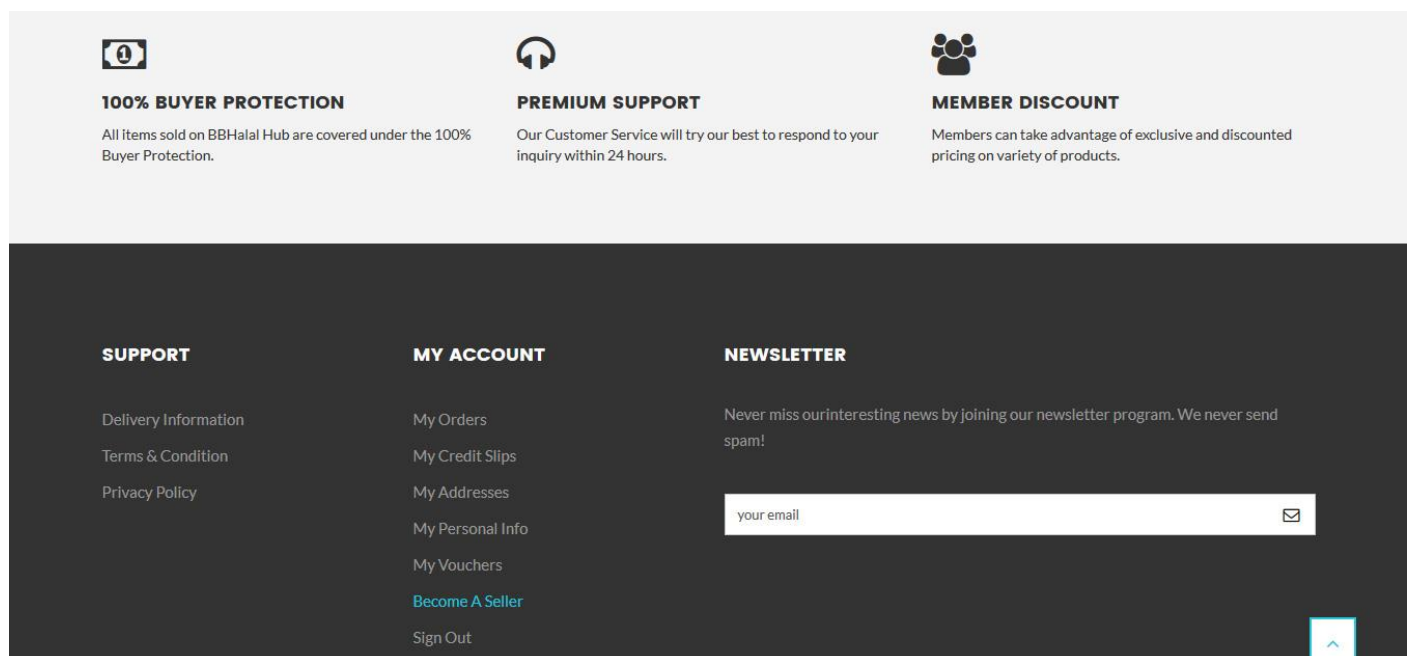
100% BUYER PROTECTION

All items sold on BBHalal Hub are covered under the 100% Buyer Protection.

PREMIUM SUPPORT

Our Customer Service will try our best to respond to your inquiry within 24 hours.

MEMBER DISCOUNT

Members can take advantage of exclusive and discounted pricing on variety of products.

SUPPORT

Delivery Information

Terms & Condition

Privacy Policy

MY ACCOUNT

My Orders

My Credit Slips

My Addresses

My Personal Info

My Vouchers

Become A Seller

Sign Out

NEWSLETTER

Never miss ourinteresting news by joining our newsletter program. We never send spam!

your email